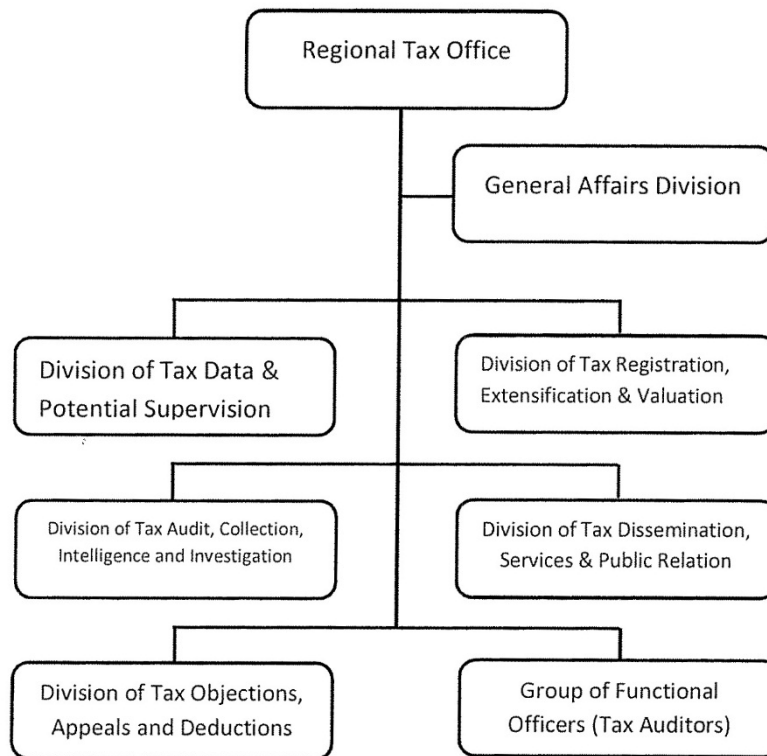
Regional Tax Office

General Affairs Division

Division of Tax Data & Potential Supervision

Division of Tax Registration, Extensification & Valuation

Division of Tax Audit, Collection, Intelligence and Investigation

Division of Tax Dissemination, Services & Public Relation

Division of Tax Objections, Appeals and Deductions

Group of Functional Officers (Tax Auditors)